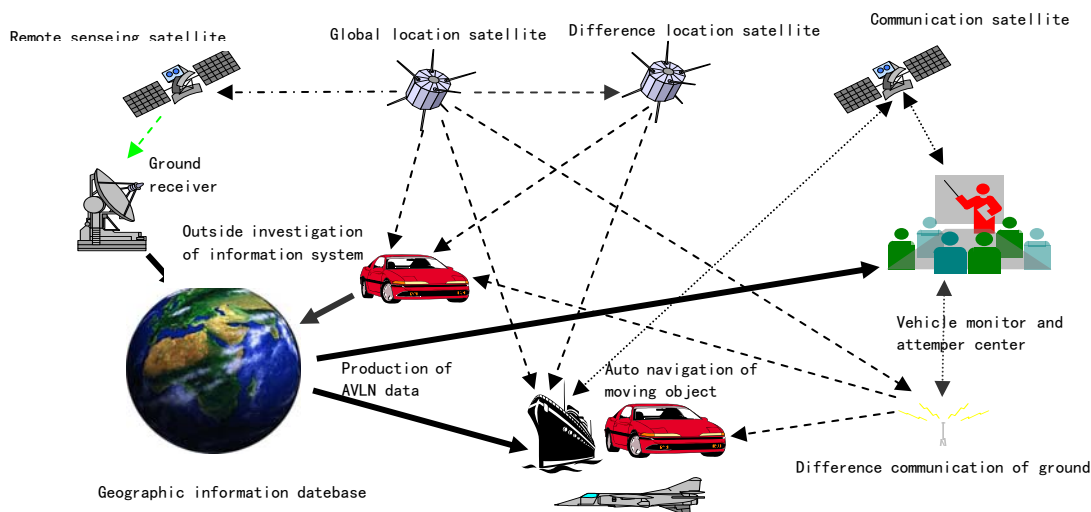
Remote senseing satellite

Global location satellite

Difference location satellite

Communication satellite

Ground receiver

Outside investigation of information system

Vehicle monitor and attemper center

Production of AVLN data

Auto navigation of moving object

Difference communication of ground

Geographic information datebase